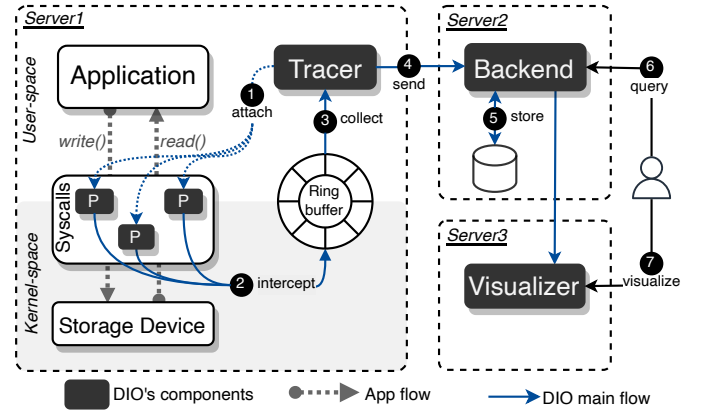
Server1

User-space

Application

Tracer

1 attach

write()

read()

3 collect

Syscalls

P

P

P

Ring buffer

Kernel-space

2 intercept

Storage Device

4 send

Server2

Backend

6 query

5 store

Server3

Visualizer

7 visualize

DIO's components

App flow

DIO main flow